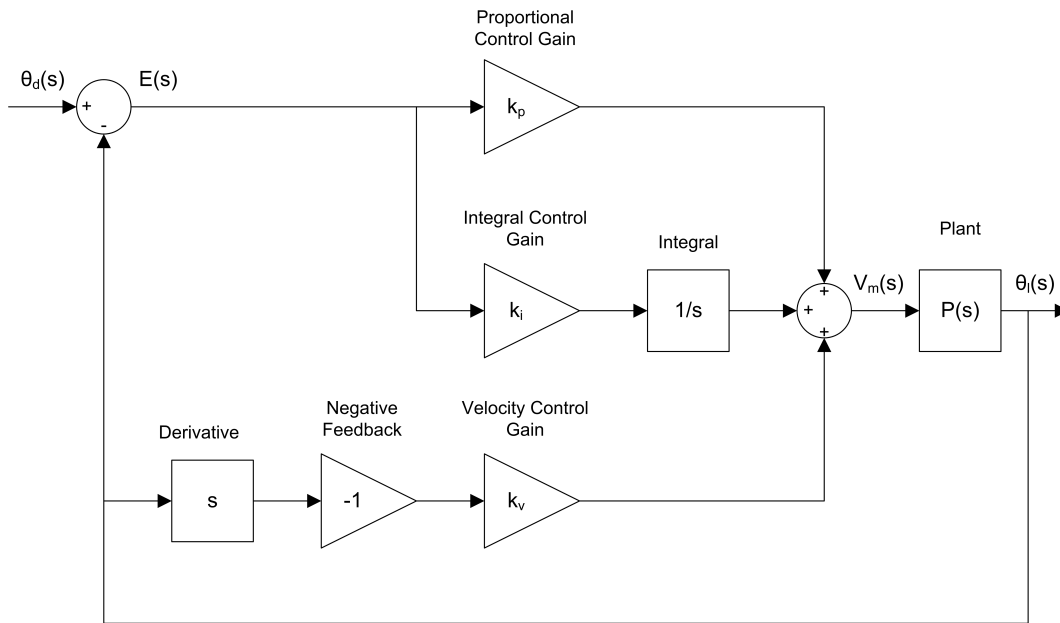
$\theta_d(s)$

+

-

E(s)

Proportional Control Gain

$k_p$

Integral Control Gain

$k_i$

Integral

1/s

+

+

+

$V_m(s)$

Plant

P(s)

$\theta_l(s)$

Derivative

s

Negative Feedback

-1

Velocity Control Gain

$k_v$